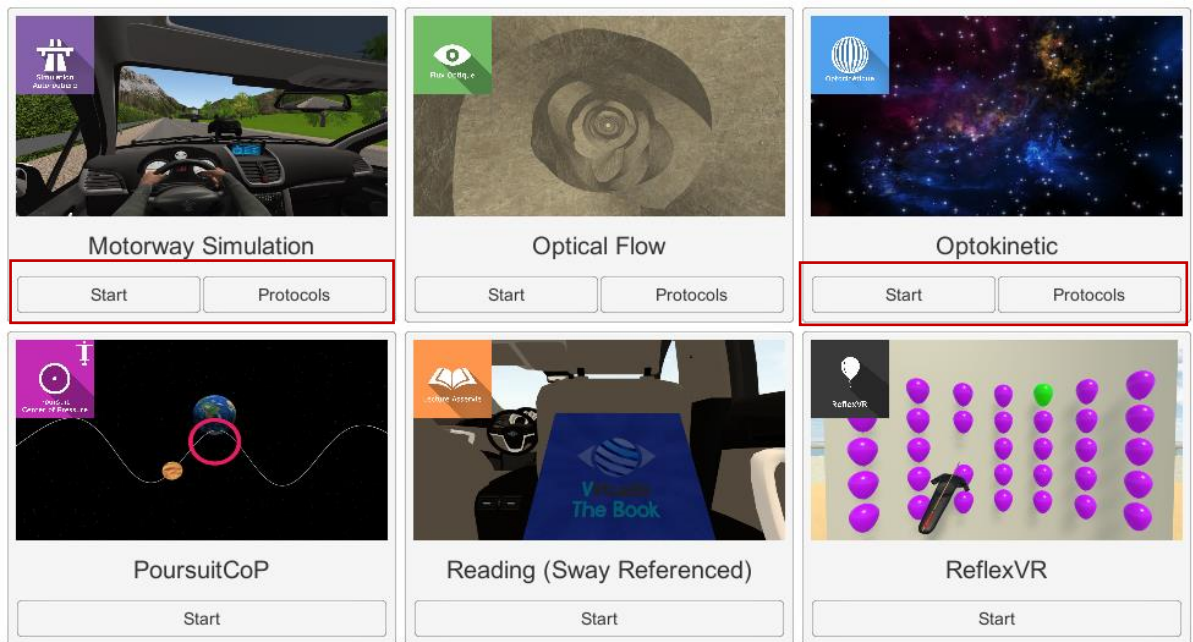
Simulation Autoroutière

Motorway Simulation

Start

Protocols

Flux Optique

Optical Flow

Start

Protocols

Optokinetique

Optokinetic

Start

Protocols

Poursuite Center of Pressure

PoursuitCoP

Start

Lecture Asservis

V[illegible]
The Book

Reading (Sway Referenced)

Start

ReflexVR

ReflexVR

Start